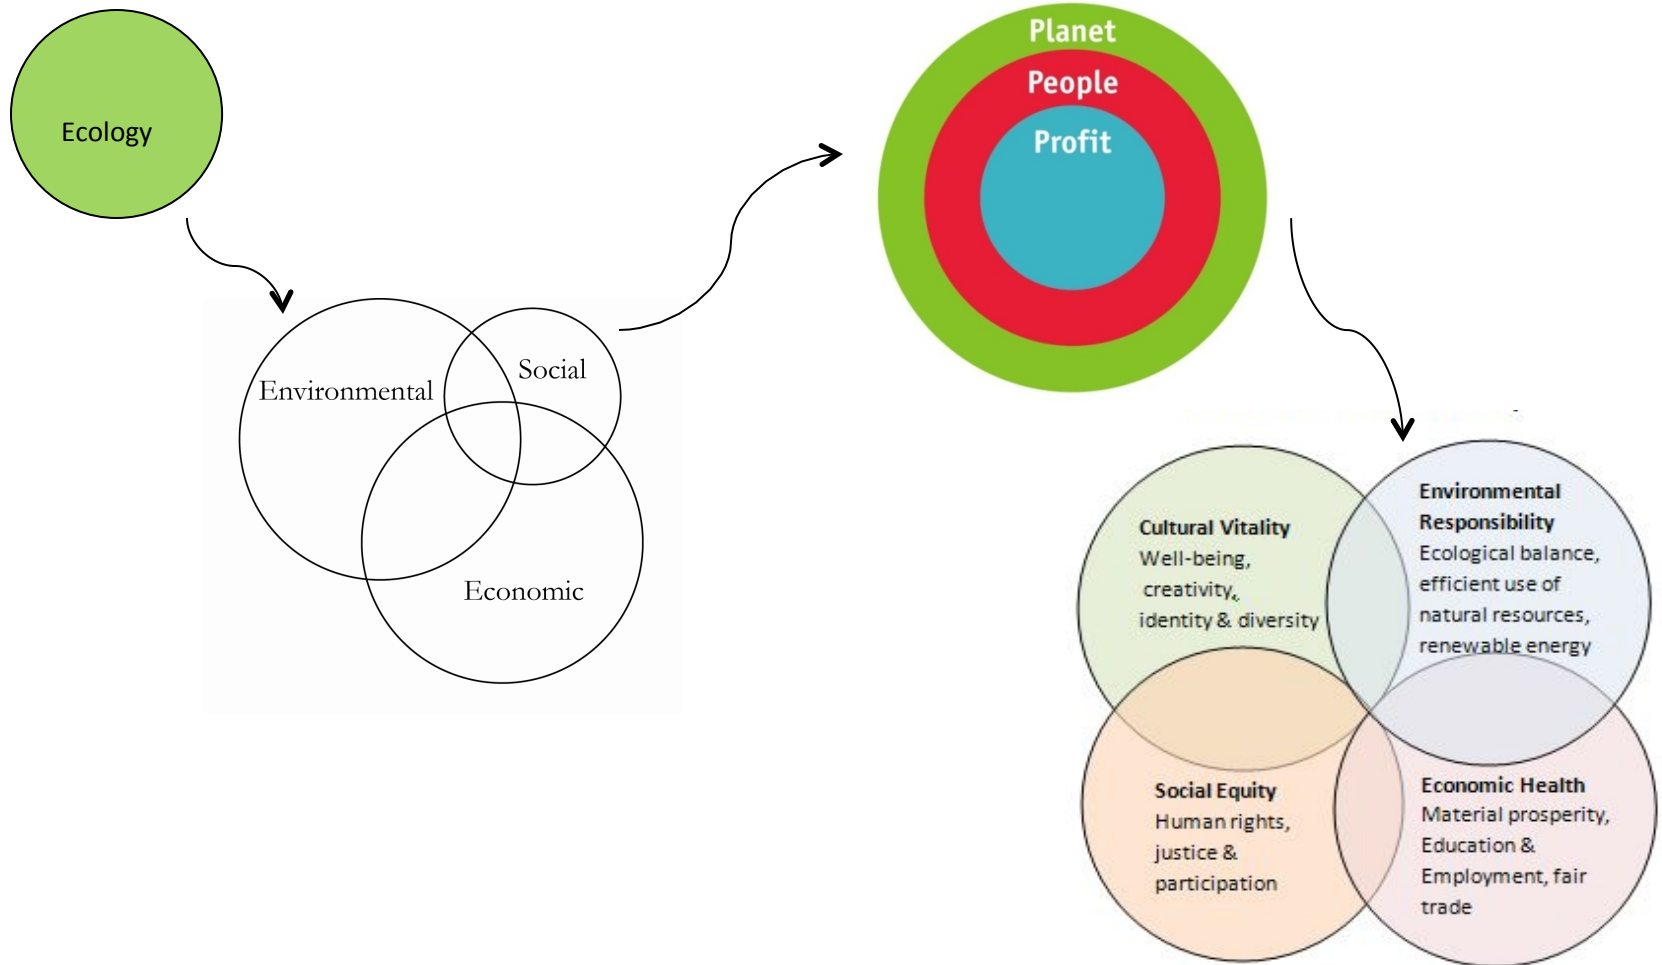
Ecology

Environmental

Social

Economic

Planet

People

Profit

Cultural Vitality
Well-being, creativity, identity & diversity

Environmental Responsibility
Ecological balance, efficient use of natural resources, renewable energy

Social Equity
Human rights, justice & participation

Economic Health
Material prosperity, Education & Employment, fair trade